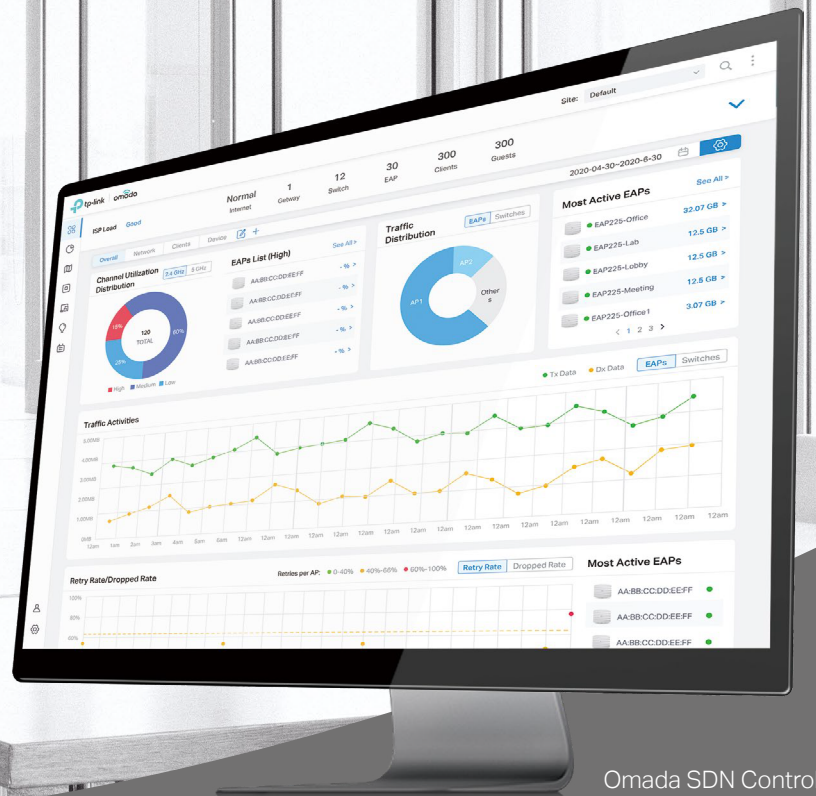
Site: Default

tp-link omada

ISP Load Good

Normal
Internet

1
Getway

12
Switch

30
EAP

300
Clients

300
Guests

2020-04-30~2020-6-30

Overview Network Clients Device

Channel Utilization Distribution

2.4 GHz 5 GHz

120
TOTAL

15%
25%
60%

High Medium Low

EAPs List (High)

See All >

AA:BB:CC:DD:EE:FF - % >
AA:BB:CC:DD:EE:FF - % >
AA:BB:CC:DD:EE:FF - % >
AA:BB:CC:DD:EE:FF - % >
AA:BB:CC:DD:EE:FF + % >

Traffic Distribution

EAPs Switches

AP1
AP2
Others

Most Active EAPs

See All >

EAP225-Office 32.07 GB >
EAP225-Lab 12.5 GB >
EAP225-Lobby 12.5 GB >
EAP225-Meeting 12.5 GB >
EAP225-Office1 3.07 GB >

< 1 2 3 >

Tx Data Dx Data

EAPs Switches

Traffic Activities

5.00MB
4.00MB
3.00MB
2.00MB
1.00MB
0kB

12am 1am 2am 3am 4am 5am 6am 12am 12am 12am 12am 12am 12am 12am 12am 12am 12am 12am 12am 12am 12am 12am 12am

Retry Rate/Dropped Rate

Retries per AP: 0-40% 40%-60% 60%-100%

Retry Rate Dropped Rate

100%
80%
60%

Most Active EAPs

AA:BB:CC:DD:EE:FF
AA:BB:CC:DD:EE:FF
AA:BB:CC:DD:EE:FF

Omada SDN Contro